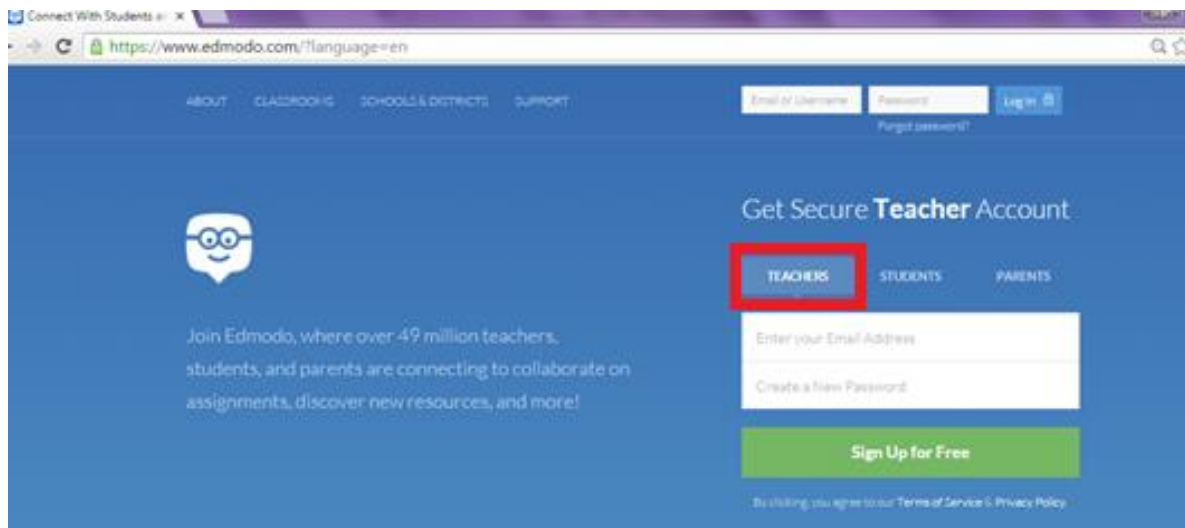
Connect With Students a ×

https://www.edmodo.com/?language=en

ABOUT CLASSROOMS SCHOOLS & DISTRICTS SUPPORT

Email or Username Password Log In

Forgot password?

Get Secure **Teacher** Account

TEACHERS STUDENTS PARENTS

Join Edmodo, where over 49 million teachers, students, and parents are connecting to collaborate on assignments, discover new resources, and more!

Enter your Email Address

Create a New Password

Sign Up for Free

By clicking, you agree to our Terms of Service & Privacy Policy